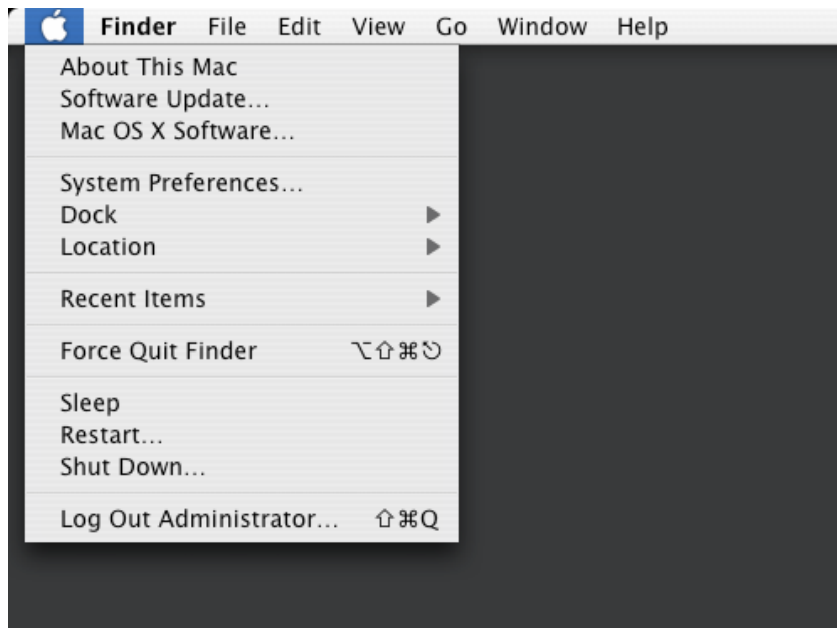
Finder File Edit View Go Window Help

About This Mac
Software Update...
Mac OS X Software...

System Preferences...
Dock ▶
Location ▶

Recent Items ▶

Force Quit Finder ⌥⇧⌘⎋

Sleep
Restart...
Shut Down...

Log Out Administrator... ⇧⌘Q